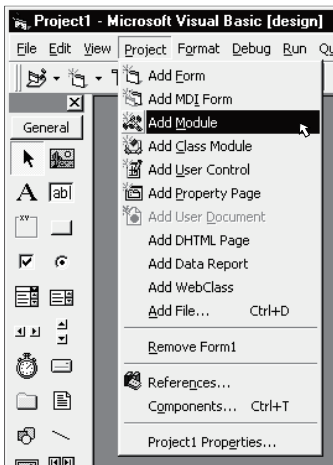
Project1 - Microsoft Visual Basic [design]

File Edit View Project Format Debug Run Qu

General

Add Form
Add MDI Form
Add Module
Add Class Module
Add User Control
Add Property Page
Add User Document
Add DHTML Page
Add Data Report
Add WebClass
Add File... Ctrl+D
Remove Form1
References...
Components... Ctrl+T
Project1 Properties...